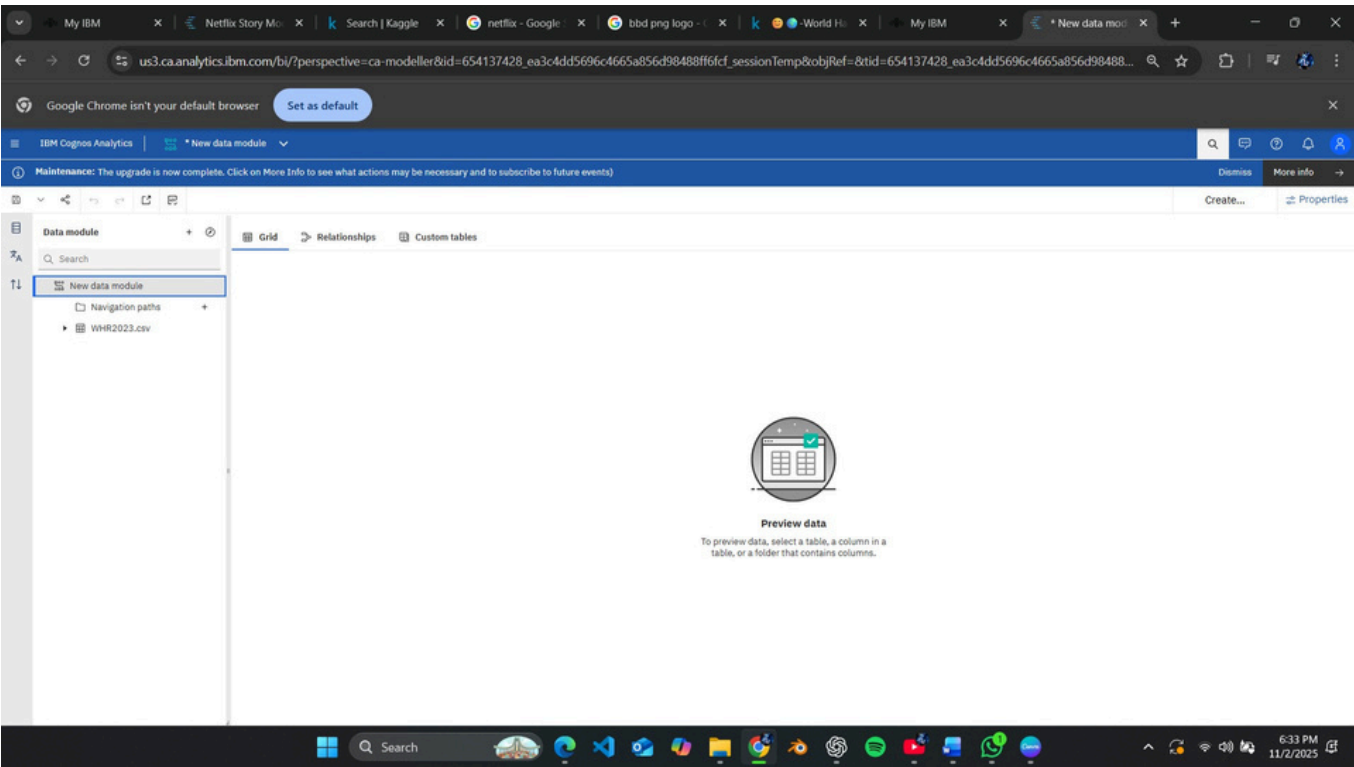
My IBM ×
Netflix Story Mo ×
Search | Kaggle ×
netflix - Google ×
bbd png logo - ×
-World Ha ×
My IBM ×
* New data mod ×
+

us3.ca.analytics.ibm.com/bi/?perspective=ca-modeller&id=654137428_ea3c4dd5696c4665a856d98488ff6fcf_sessionTemp&objRef=&tid=654137428_ea3c4dd5696c4665a856d98488...

Google Chrome isn't your default browser
Set as default

IBM Cognos Analytics | * New data module

Maintenance: The upgrade is now complete. Click on More Info to see what actions may be necessary and to subscribe to future events)
Dismiss
More info

Create...
Properties

Data module
Search
New data module
Navigation paths
WHR2023.csv

Grid
Relationships
Custom tables

Preview data
To preview data, select a table, a column in a table, or a folder that contains columns.

Search
6:33 PM
11/2/2025